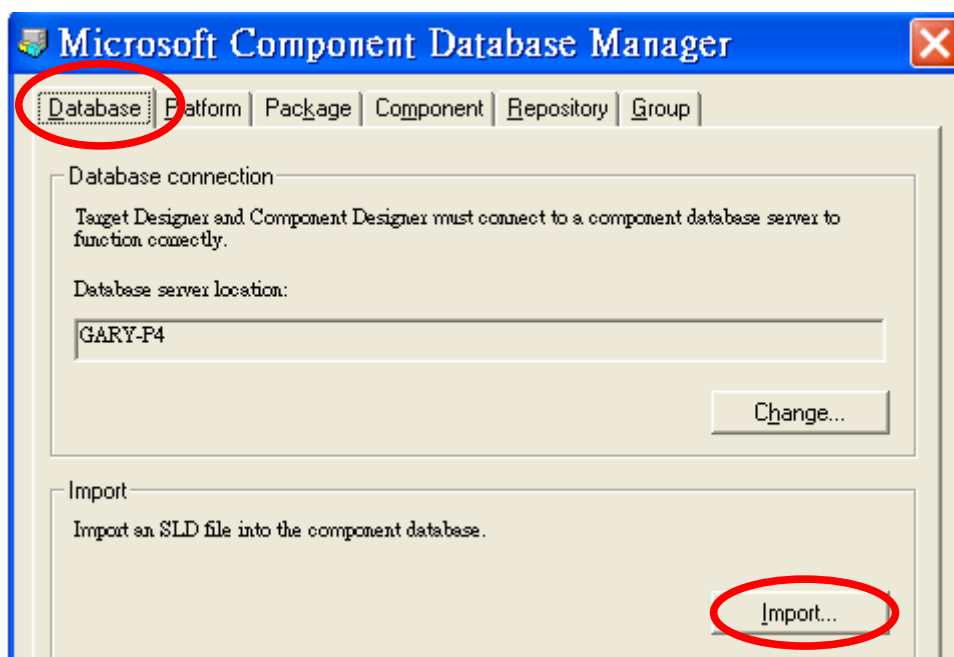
Microsoft Component Database Manager

Database | Platform | Package | Component | Repository | Group

Database connection

Target Designer and Component Designer must connect to a component database server to function correctly.

Database server location:

GARY-P4

Change...

Import

Import an SLD file into the component database.

Import...